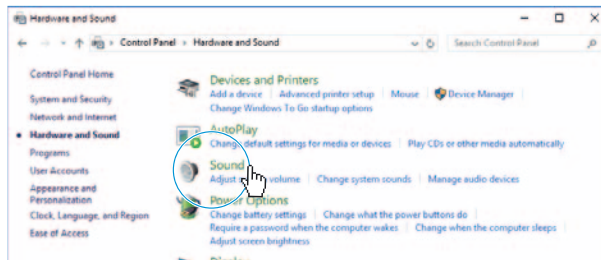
Hardware and Sound

Control Panel > Hardware and Sound

Search Control Panel

Control Panel Home

System and Security

Network and Internet

Hardware and Sound

Programs

User Accounts

Appearance and Personalization

Clock, Language, and Region

Ease of Access

Devices and Printers

Add a device | Advanced printer setup | Mouse | Device Manager

Change Windows To Go startup options

AutoPlay

Change default settings for media or devices | Play CDs or other media automatically

Sound

Adjust system volume | Change system sounds | Manage audio devices

Power Options

Change battery settings | Change what the power buttons do

Require a password when the computer wakes | Change when the computer sleeps

Adjust screen brightness

Display